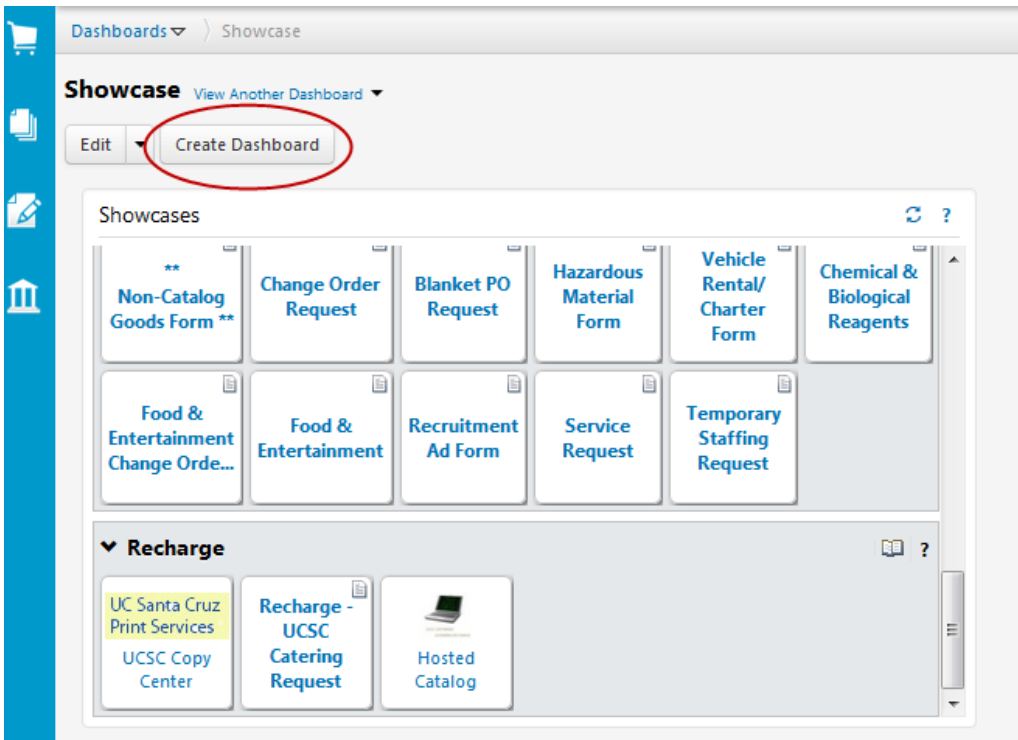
Dashboards Showcase

Showcase View Another Dashboard

Edit Create Dashboard

Showcases ?

** Non-Catalog Goods Form **

Change Order Request

Blanket PO Request

Hazardous Material Form

Vehicle Rental/ Charter Form

Chemical & Biological Reagents

Food & Entertainment Change Orde...

Food & Entertainment

Recruitment Ad Form

Service Request

Temporary Staffing Request

Recharge ?

UC Santa Cruz Print Services

UCSC Copy Center

Recharge - UCSC Catering Request

Hosted Catalog